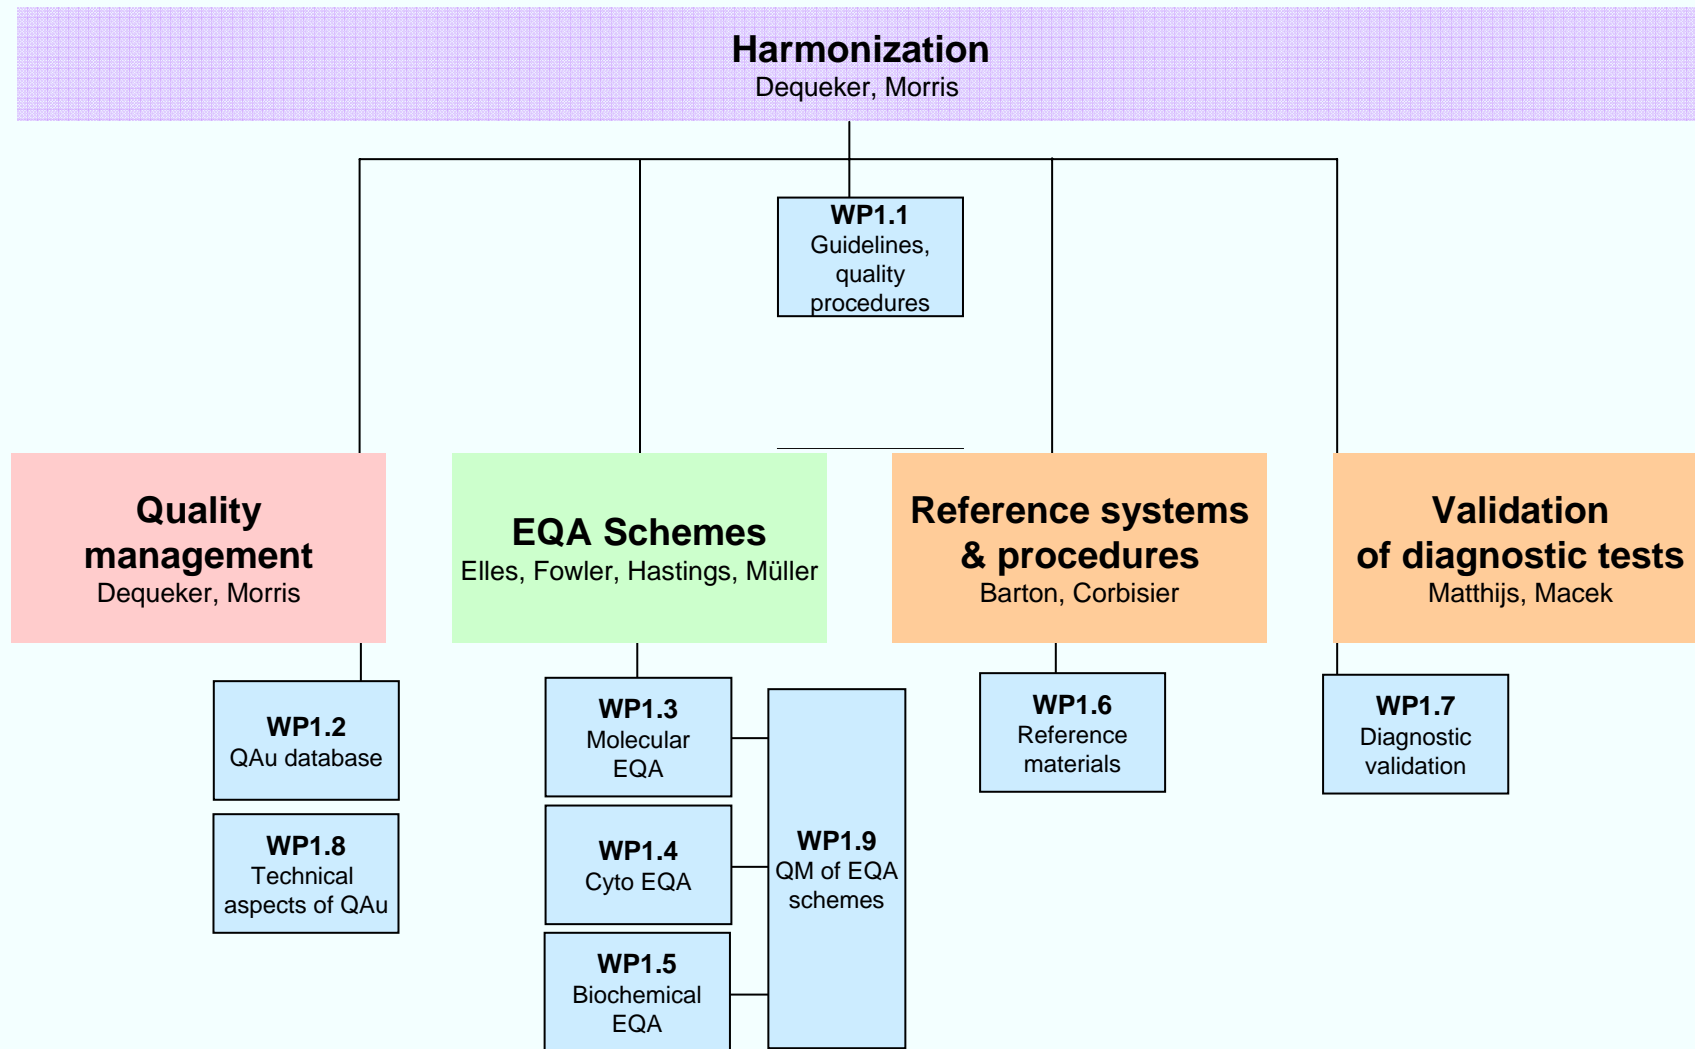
Harmonization
Dequeker, Morris

WP1.1
Guidelines, quality procedures

Quality management
Dequeker, Morris

EQA Schemes
Elles, Fowler, Hastings, Müller

Reference systems & procedures
Barton, Corbisier

Validation of diagnostic tests
Matthijs, Macek

WP1.2
QAu database

WP1.8
Technical aspects of QAu

WP1.3
Molecular EQA

WP1.4
Cyto EQA

WP1.5
Biochemical EQA

WP1.9
QM of EQA schemes

WP1.6
Reference materials

WP1.7
Diagnostic validation